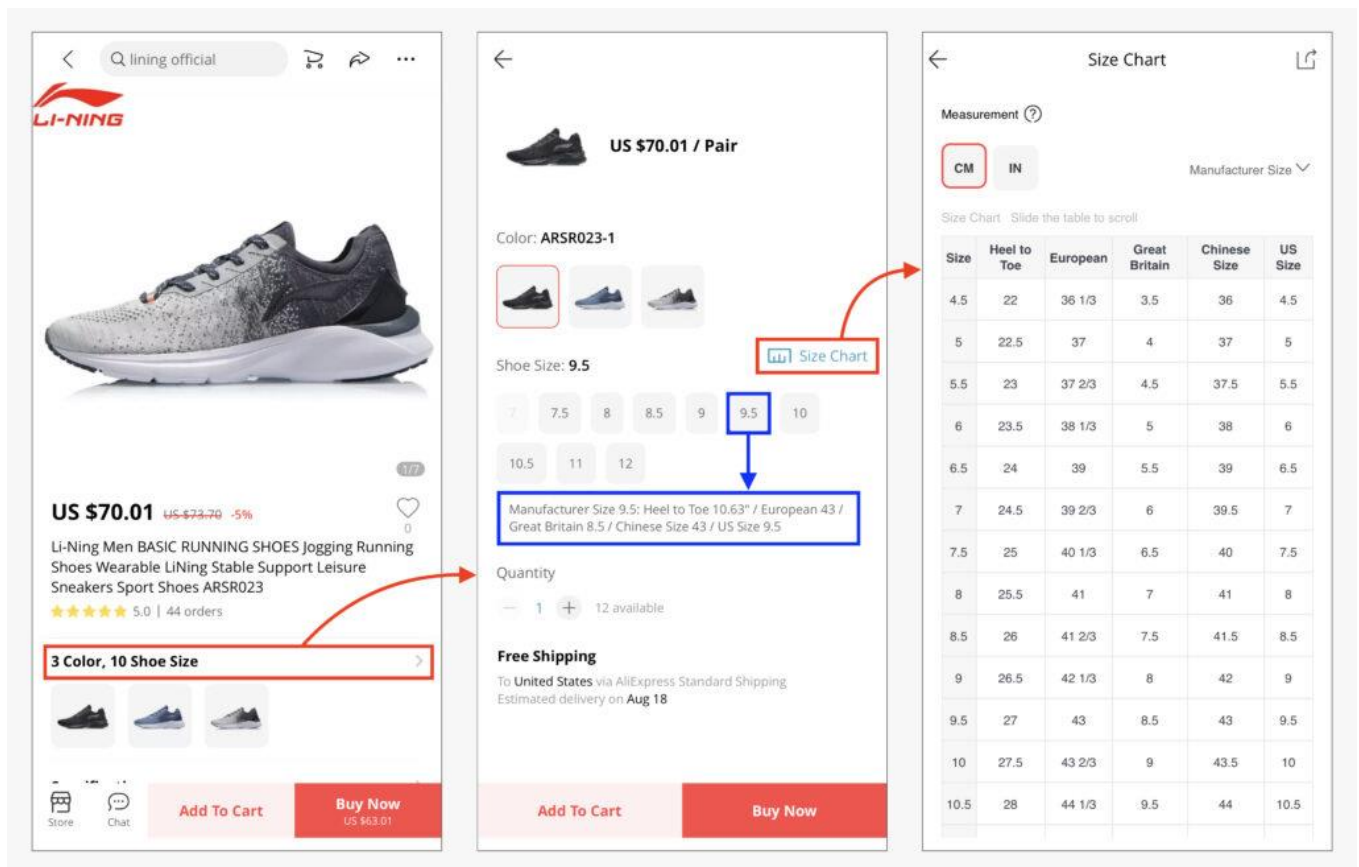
lining official

LI-NING

1/7

US $70.01 US $73.70 -5%

0

Li-Ning Men BASIC RUNNING SHOES Jogging Running Shoes Wearable LiNing Stable Support Leisure Sneakers Sport Shoes ARSR023

5.0 | 44 orders

3 Color, 10 Shoe Size

Store Chat Add To Cart Buy Now US $63.01

US $70.01 / Pair

Color: ARSR023-1

Shoe Size: 9.5

Size Chart

7 7.5 8 8.5 9 9.5 10
10.5 11 12

Manufacturer Size 9.5: Heel to Toe 10.63" / European 43 / Great Britain 8.5 / Chinese Size 43 / US Size 9.5

Quantity

1 12 available

Free Shipping

To United States via AliExpress Standard Shipping
Estimated delivery on Aug 18

Add To Cart Buy Now

Size Chart

Measurement

CM IN

Manufacturer Size

Size Chart Slide the table to scroll

| Size | Heel to Toe | European | Great Britain | Chinese Size | US Size |
|---|---|---|---|---|---|
| 4.5 | 22 | 36 1/3 | 3.5 | 36 | 4.5 |
| 5 | 22.5 | 37 | 4 | 37 | 5 |
| 5.5 | 23 | 37 2/3 | 4.5 | 37.5 | 5.5 |
| 6 | 23.5 | 38 1/3 | 5 | 38 | 6 |
| 6.5 | 24 | 39 | 5.5 | 39 | 6.5 |
| 7 | 24.5 | 39 2/3 | 6 | 39.5 | 7 |
| 7.5 | 25 | 40 1/3 | 6.5 | 40 | 7.5 |
| 8 | 25.5 | 41 | 7 | 41 | 8 |
| 8.5 | 26 | 41 2/3 | 7.5 | 41.5 | 8.5 |
| 9 | 26.5 | 42 1/3 | 8 | 42 | 9 |
| 9.5 | 27 | 43 | 8.5 | 43 | 9.5 |
| 10 | 27.5 | 43 2/3 | 9 | 43.5 | 10 |
| 10.5 | 28 | 44 1/3 | 9.5 | 44 | 10.5 |